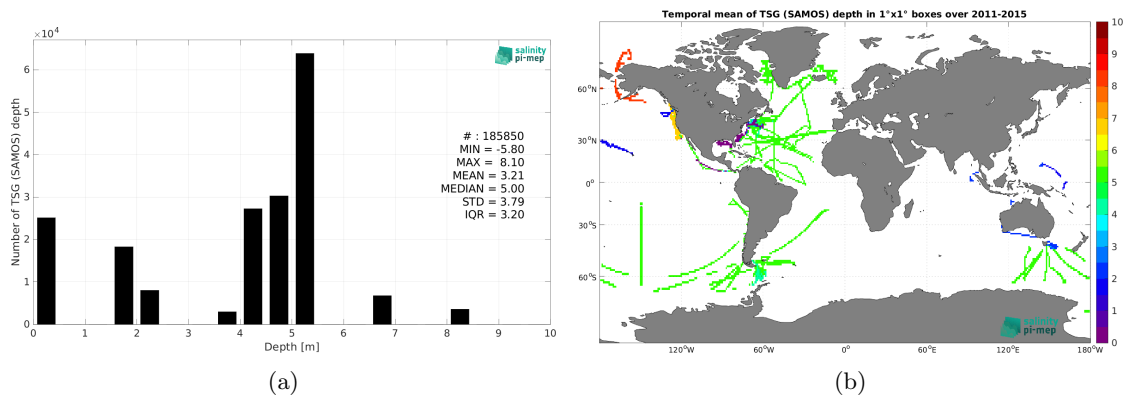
$\times 10^4$

salinity pi-mep

Number of TSG (SAMOS) depth

6
5
4
3
2
1
0

# : 185850
MIN = -5.80
MAX = 8.10
MEAN = 3.21
MEDIAN = 5.00
STD = 3.79
IQR = 3.20

0 1 2 3 4 5 6 7 8 9 10

Depth [m]

(a)

Temporal mean of TSG (SAMOS) depth in 1°x1° boxes over 2011-2015

60°N
30°N
0°
30°S
60°S

120°W 60°W 0° 60°E 120°E 180°W

salinity pi-mep

10
9
8
7
6
5
4
3
2
1
0

(b)